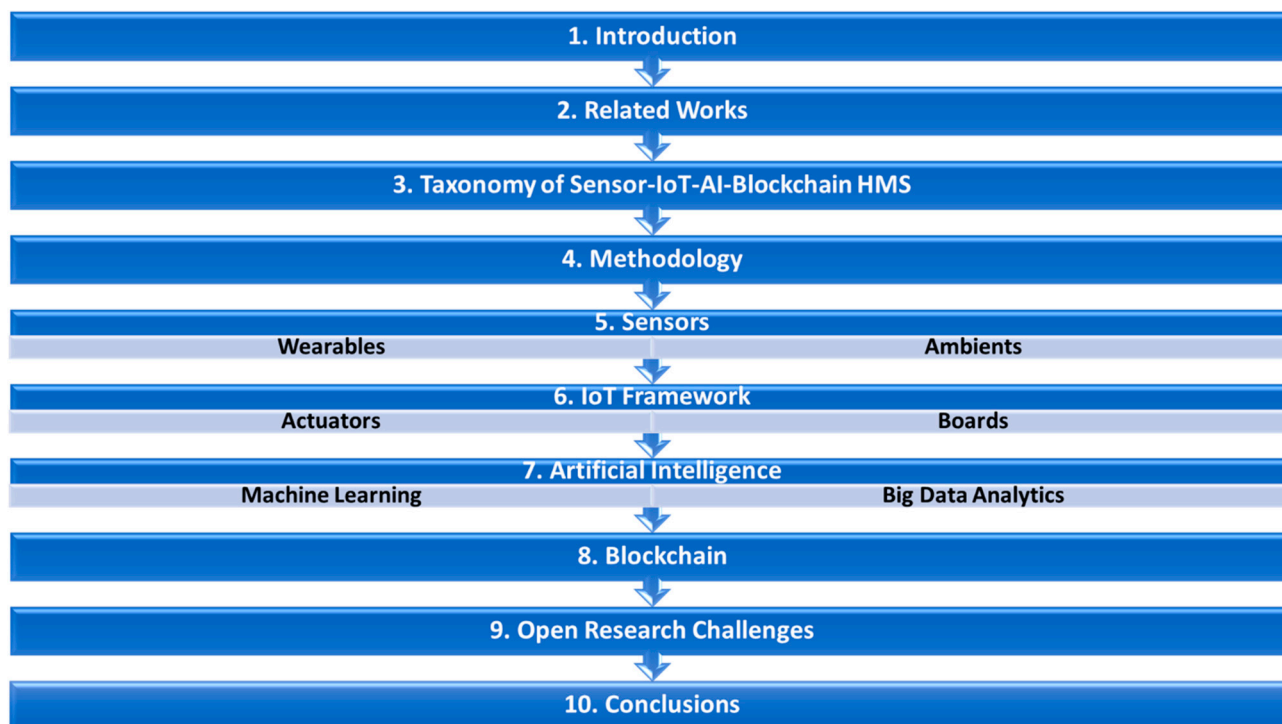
1. Introduction

2. Related Works

3. Taxonomy of Sensor-IoT-AI-Blockchain HMS

4. Methodology

5. Sensors

Wearables

Ambients

6. IoT Framework

Actuators

Boards

7. Artificial Intelligence

Machine Learning

Big Data Analytics

8. Blockchain

9. Open Research Challenges

10. Conclusions